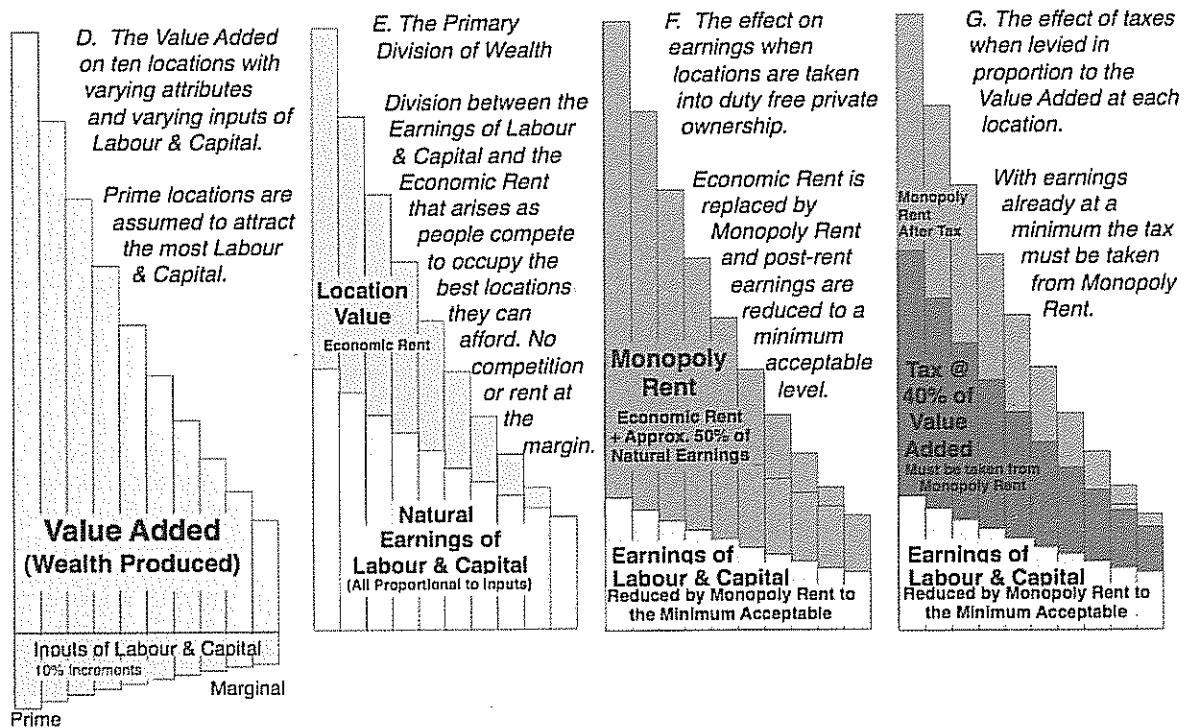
D. The Value Added on ten locations with varying attributes and varying inputs of Labour & Capital.

Prime locations are assumed to attract the most Labour & Capital.

Value Added (Wealth Produced)

Inputs of Labour & Capital
10% Increments

Marginal

Prime

E. The Primary Division of Wealth

Division between the Earnings of Labour & Capital and the Economic Rent that arises as people compete to occupy the best locations they can afford. No competition or rent at the margin.

Location Value
Economic Rent

Natural Earnings of Labour & Capital
(All Proportional to Inputs)

F. The effect on earnings when locations are taken into duty free private ownership.

Economic Rent is replaced by Monopoly Rent and post-rent earnings are reduced to a minimum acceptable level.

Monopoly Rent
Economic Rent + Approx. 50% of Natural Earnings

Earnings of Labour & Capital
Reduced by Monopoly Rent to the Minimum Acceptable

G. The effect of taxes when levied in proportion to the Value Added at each location.

With earnings already at a minimum the tax must be taken from Monopoly Rent.

Monopoly Rent After Tax

Tax @ 40% of Value Added
Must be taken from Monopoly Rent

Earnings of Labour & Capital
Reduced by Monopoly Rent to the Minimum Acceptable